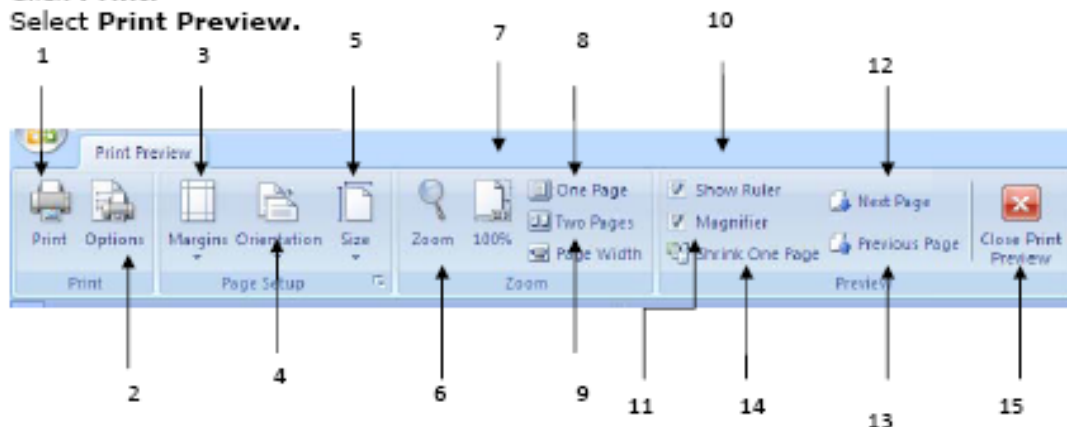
Select Print Preview.

1 3 5 7 8 10 12

Print Preview

Print Options Margins Orientation Size Zoom 100% One Page Two Pages Page Width Show Ruler Magnifier Shrink One Page Next Page Previous Page Close Print Preview

Print Page Setup Zoom Preview

2 4 6 9 11 14 13 15